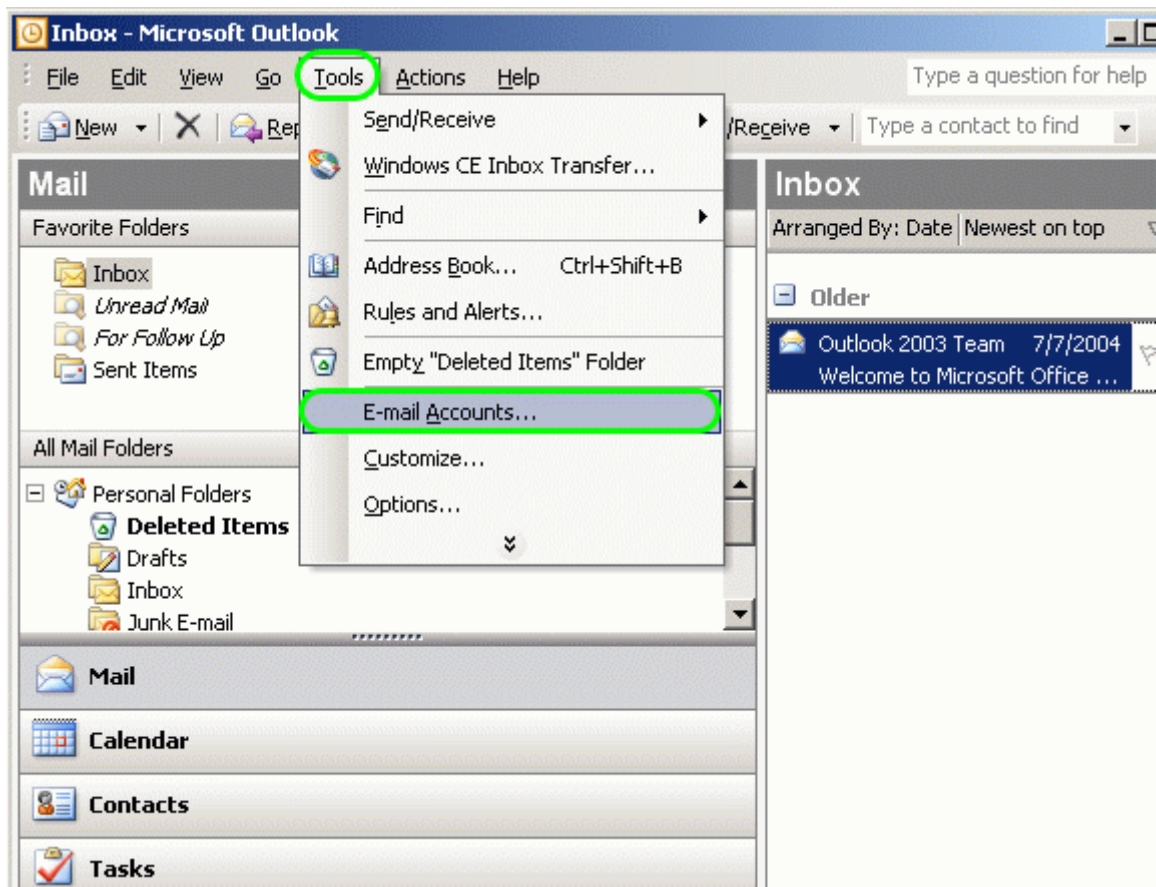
Inbox - Microsoft Outlook

File Edit View Go Tools Actions Help

Type a question for help

New Rep

Send/Receive

Windows CE Inbox Transfer...

Find

Address Book... Ctrl+Shift+B

Rules and Alerts...

Empty "Deleted Items" Folder

E-mail Accounts...

Customize...

Options...

/Receive

Type a contact to find

Mail

Favorite Folders

Inbox

Unread Mail

For Follow Up

Sent Items

All Mail Folders

Personal Folders

Deleted Items

Drafts

Inbox

Junk E-mail

Mail

Calendar

Contacts

Tasks

Inbox

Arranged By: Date Newest on top

Older

Outlook 2003 Team 7/7/2004

Welcome to Microsoft Office ...